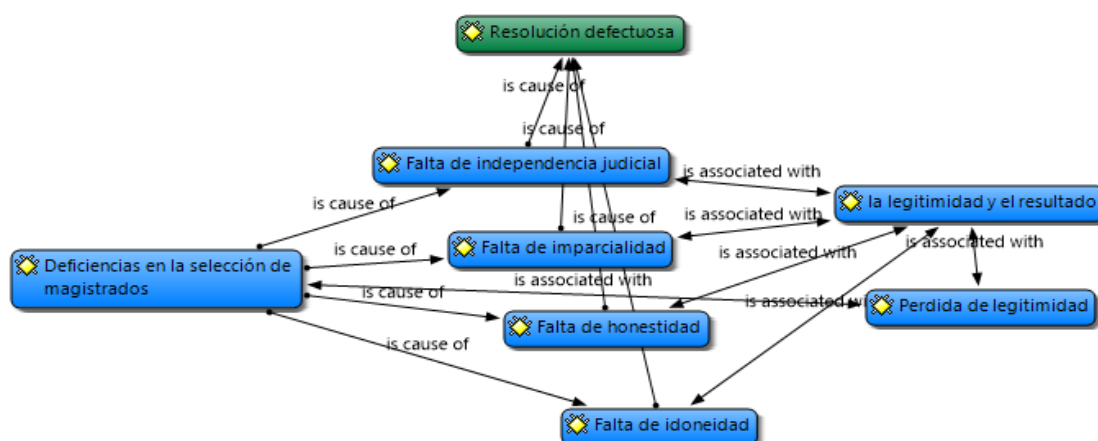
Resolución defectuosa

is cause of

is cause of

Falta de independencia judicial

is associated with

la legitimidad y el resultado

is cause of

is associated with

is cause of

is cause of

Falta de imparcialidad

is associated with

is associated with

Deficiencias en la selección de magistrados

is associated with

is cause of

is associated wi

Perdida de legitimidad

Falta de honestidad

is cause of

Falta de idoneidad